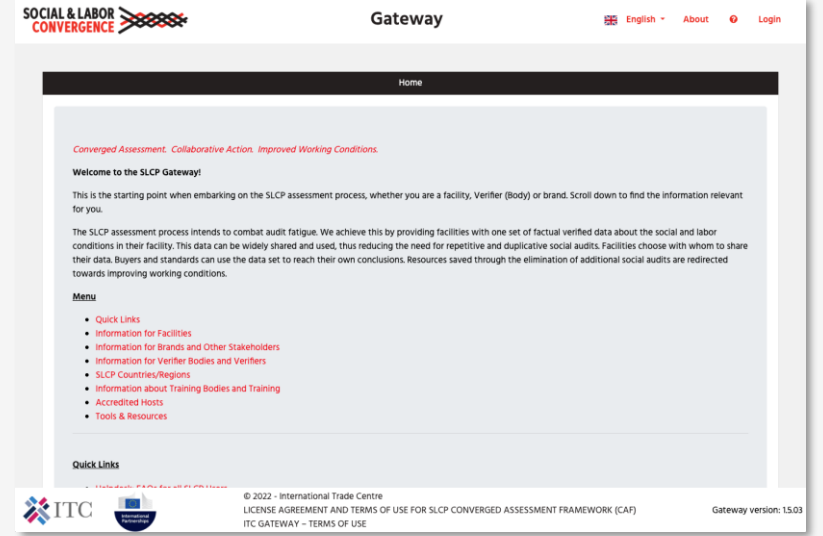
SOCIAL & LABOR CONVERGENCE

Gateway

English About Login

Home

Converged Assessment. Collaborative Action. Improved Working Conditions.

Welcome to the SLCP Gateway!

This is the starting point when embarking on the SLCP assessment process, whether you are a facility, Verifier (Body) or brand. Scroll down to find the information relevant for you.

The SLCP assessment process intends to combat audit fatigue. We achieve this by providing facilities with one set of factual verified data about the social and labor conditions in their facility. This data can be widely shared and used, thus reducing the need for repetitive and duplicative social audits. Facilities choose with whom to share their data. Buyers and standards can use the data set to reach their own conclusions. Resources saved through the elimination of additional social audits are redirected towards improving working conditions.

Menu

- Quick Links
- Information for Facilities
- Information for Brands and Other Stakeholders
- Information for Verifier Bodies and Verifiers
- SLCP Countries/Regions
- Information about Training Bodies and Training
- Accredited Hosts
- Tools & Resources

Quick Links

- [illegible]

ITC

International Partnerships

© 2022 - International Trade Centre
LICENSE AGREEMENT AND TERMS OF USE FOR SLCP CONVERGED ASSESSMENT FRAMEWORK (CAF)
ITC GATEWAY – TERMS OF USE

Gateway version: 1.5.03